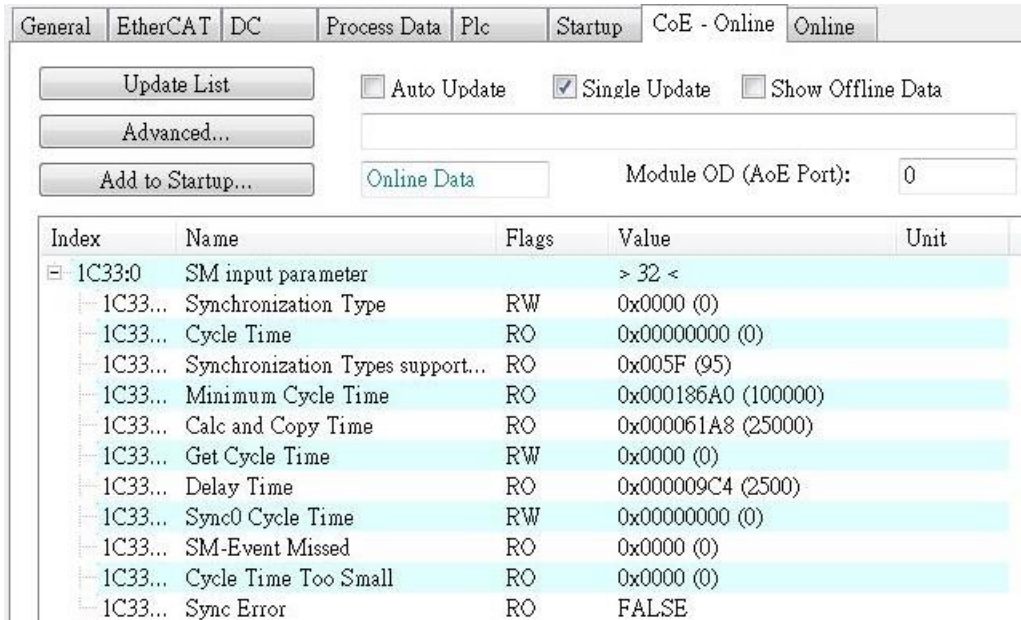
General | EtherCAT | DC | Process Data | Plc | Startup | CoE - Online | Online

Update List
Auto Update
Single Update
Show Offline Data
Advanced...
Add to Startup...
Online Data
Module OD (AoE Port):
0

| Index | Name | Flags | Value | Unit |
|---|---|---|---|---|
| 1C33:0 | SM input parameter | | > 32 < | |
| 1C33... | Synchronization Type | RW | 0x0000 (0) | |
| 1C33... | Cycle Time | RO | 0x00000000 (0) | |
| 1C33... | Synchronization Types support... | RO | 0x005F (95) | |
| 1C33... | Minimum Cycle Time | RO | 0x000186A0 (100000) | |
| 1C33... | Calc and Copy Time | RO | 0x000061A8 (25000) | |
| 1C33... | Get Cycle Time | RW | 0x0000 (0) | |
| 1C33... | Delay Time | RO | 0x000009C4 (2500) | |
| 1C33... | Sync0 Cycle Time | RW | 0x00000000 (0) | |
| 1C33... | SM-Event Missed | RO | 0x0000 (0) | |
| 1C33... | Cycle Time Too Small | RO | 0x0000 (0) | |
| 1C33... | Sync Error | RO | FALSE | |